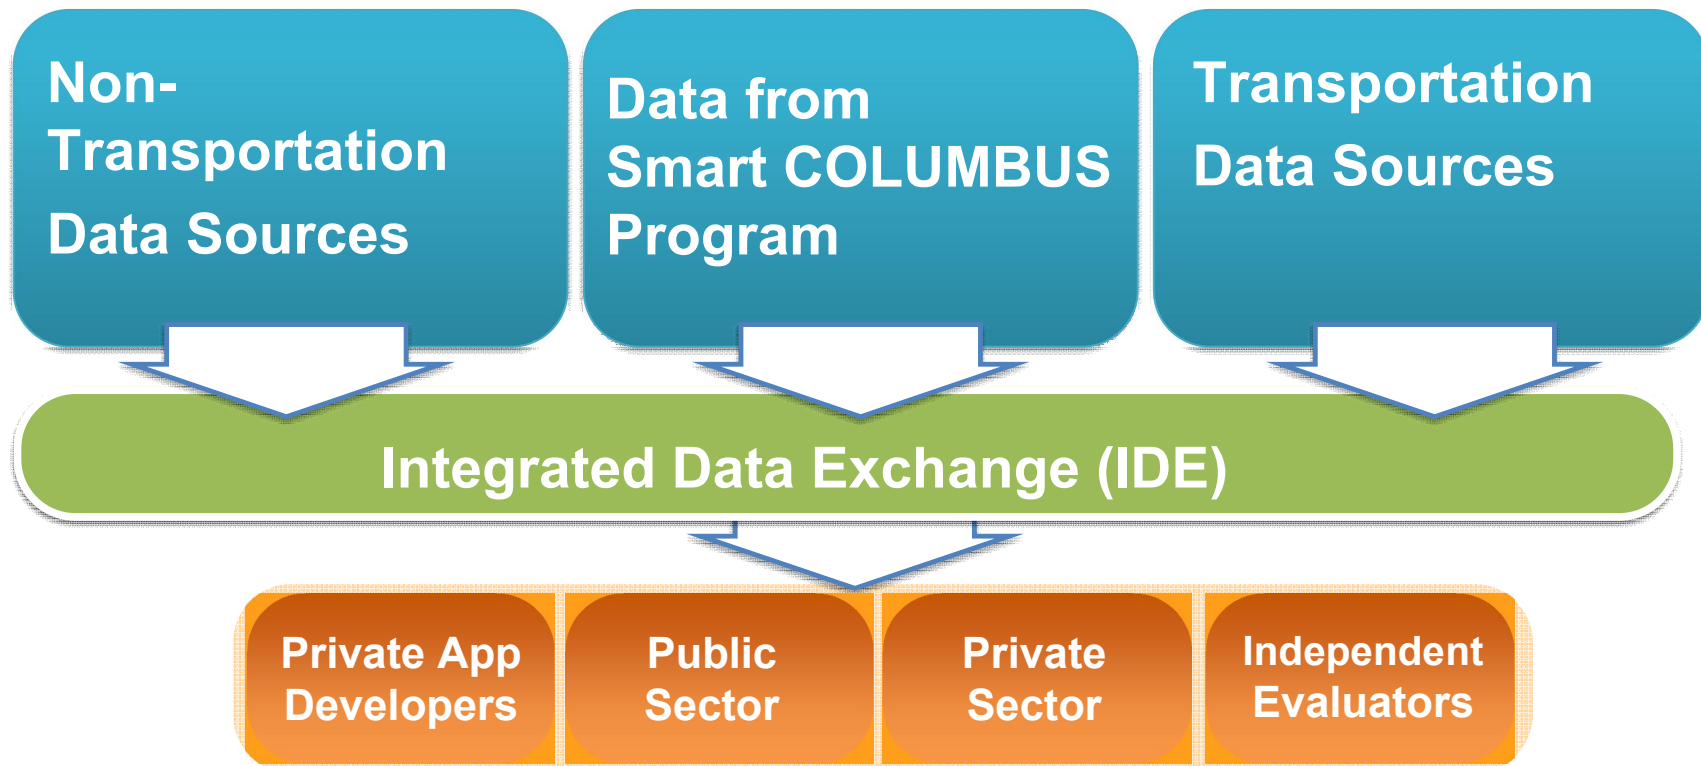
Non-Transportation Data Sources

Data from Smart COLUMBUS Program

Transportation Data Sources

Integrated Data Exchange (IDE)

Private App Developers

Public Sector

Private Sector

Independent Evaluators